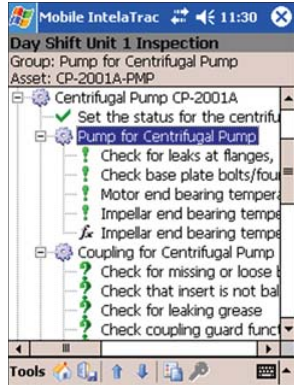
Mobile IntelaTrac 11:30

Day Shift Unit 1 Inspection
Group: Pump for Centrifugal Pump
Asset: CP-2001A-PMP

Centrifugal Pump CP-2001A
Set the status for the centrifu
Pump for Centrifugal Pump
Check for leaks at flanges,
Check base plate bolts/fou
Motor end bearing tempera
Impellar end bearing tempe
$f_x$ Impellar end bearing tempe
Coupling for Centrifugal Pump
Check for missing or loose b
Check that insert is not bal
Check for leaking grease
Check coupling guard funct

Tools